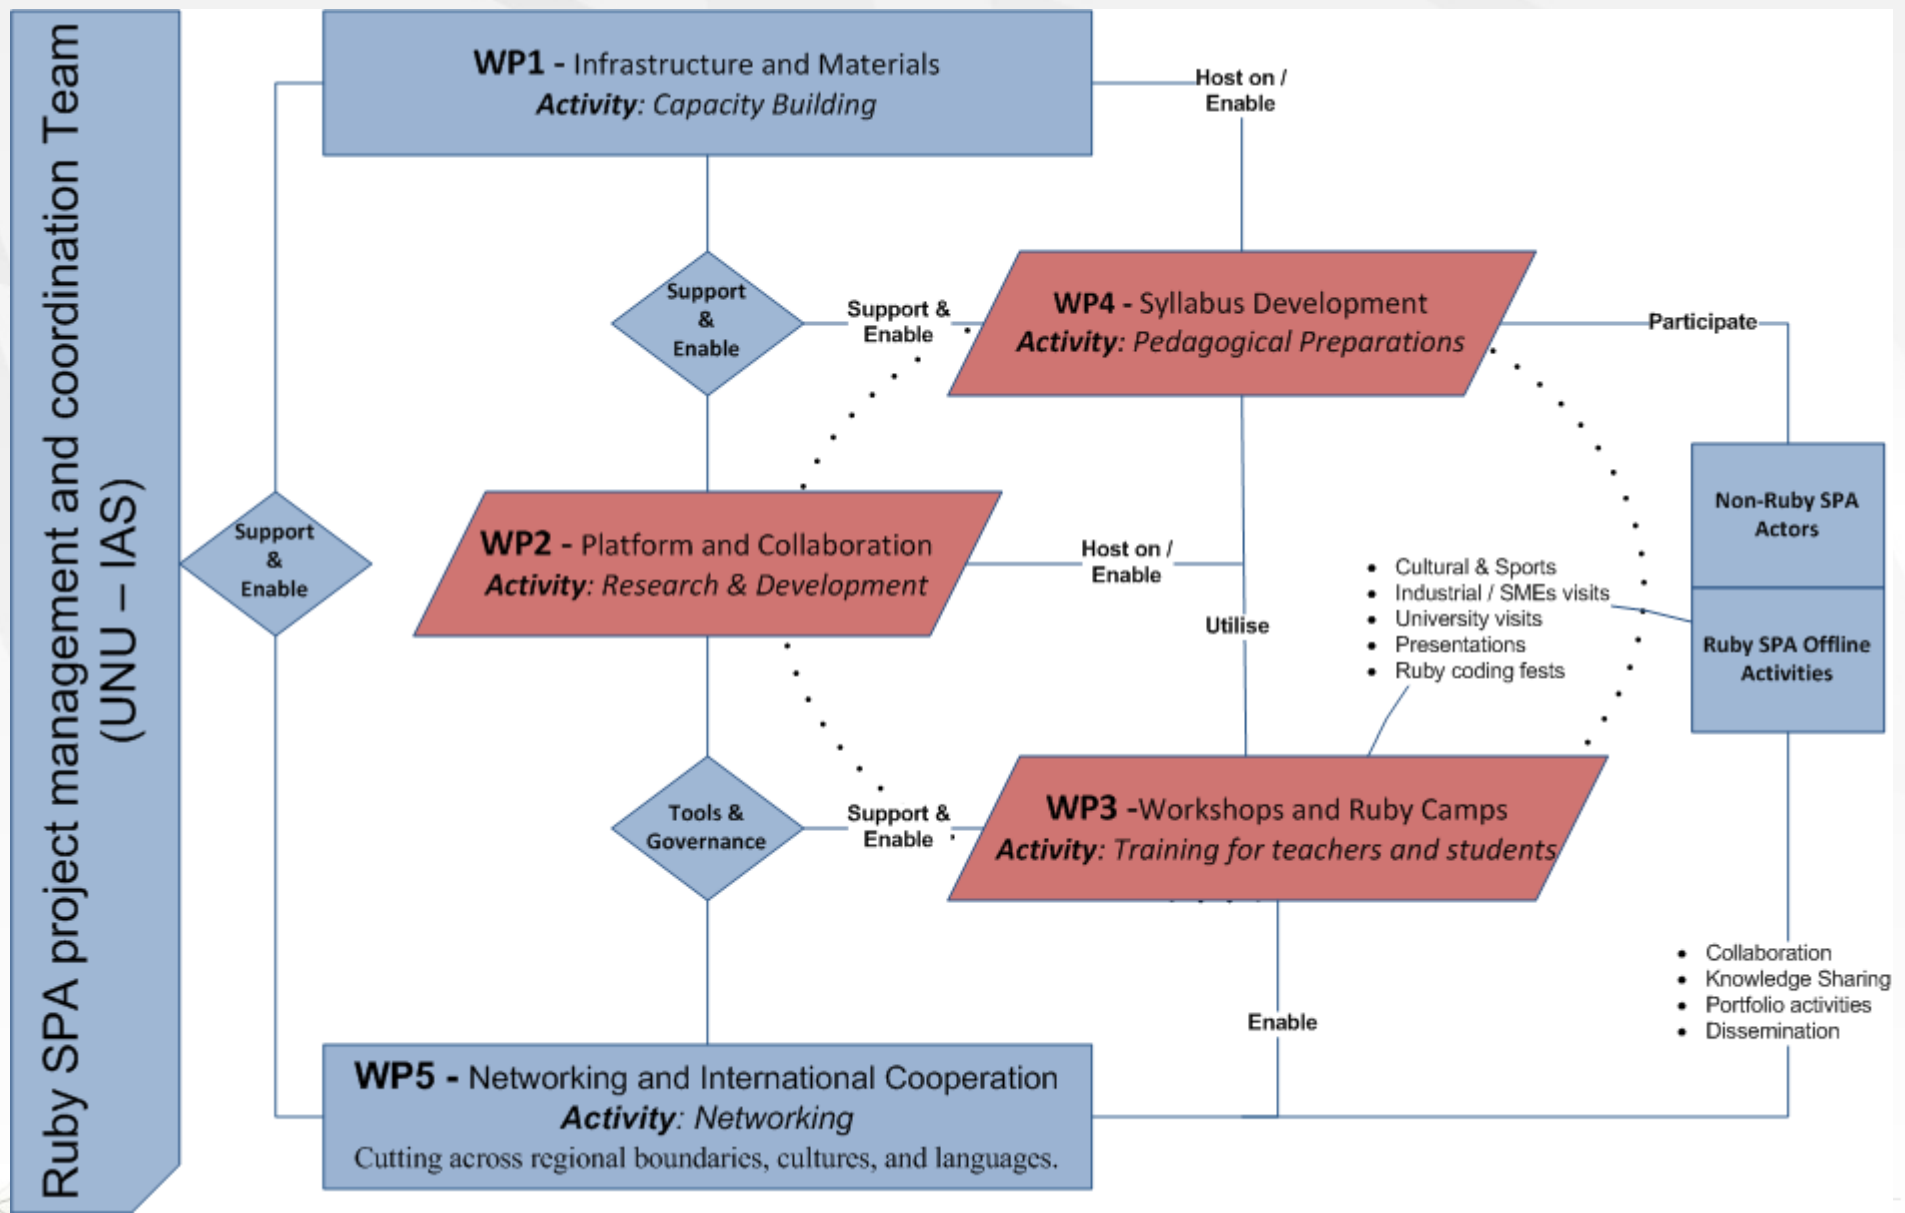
Ruby SPA project management and coordination Team (UNU – IAS)

WP1 - Infrastructure and Materials
Activity: Capacity Building

Host on / Enable

Support & Enable

Support & Enable

WP4 - Syllabus Development
Activity: Pedagogical Preparations

Participate

Support & Enable

WP2 - Platform and Collaboration
Activity: Research & Development

Host on / Enable

Utilise

- Cultural & Sports
- Industrial / SMEs visits
- University visits
- Presentations
- Ruby coding fests

Non-Ruby SPA Actors

Ruby SPA Offline Activities

Tools & Governance

Support & Enable

WP3 -Workshops and Ruby Camps
Activity: Training for teachers and students

- Collaboration
- Knowledge Sharing
- Portfolio activities
- Dissemination

Enable

WP5 - Networking and International Cooperation
Activity: Networking
Cutting across regional boundaries, cultures, and languages.